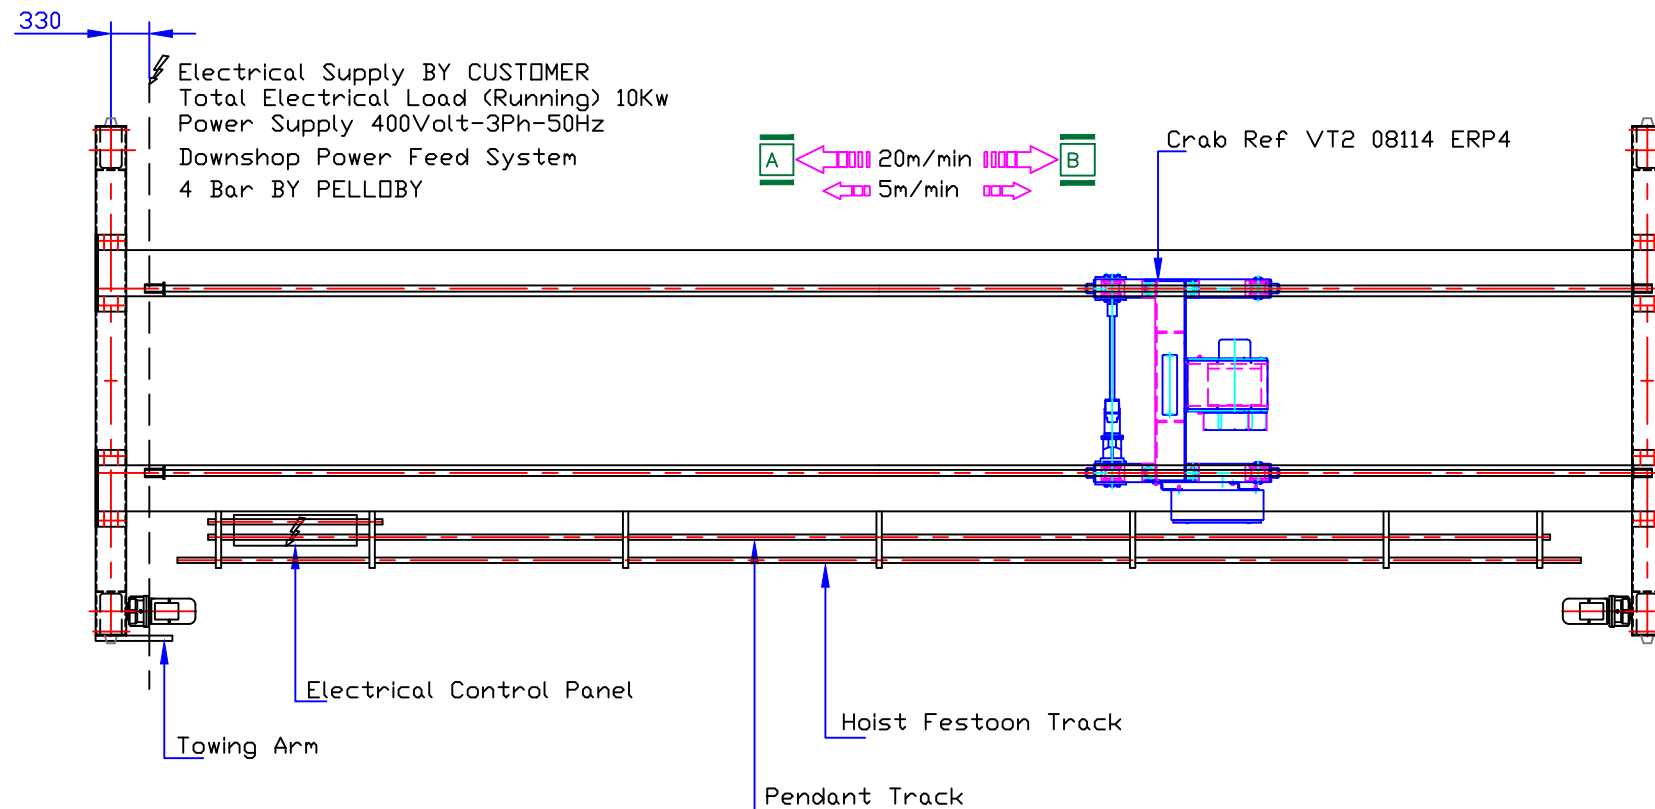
330

Electrical Supply BY CUSTOMER
Total Electrical Load (Running) 10Kw
Power Supply 400Volt-3Ph-50Hz
Downshop Power Feed System
4 Bar BY PELLOBY

A 20m/min B
5m/min

Crab Ref VT2 08114 ERP4

Electrical Control Panel

Hoist Festoon Track

Towing Arm

Pendant Track